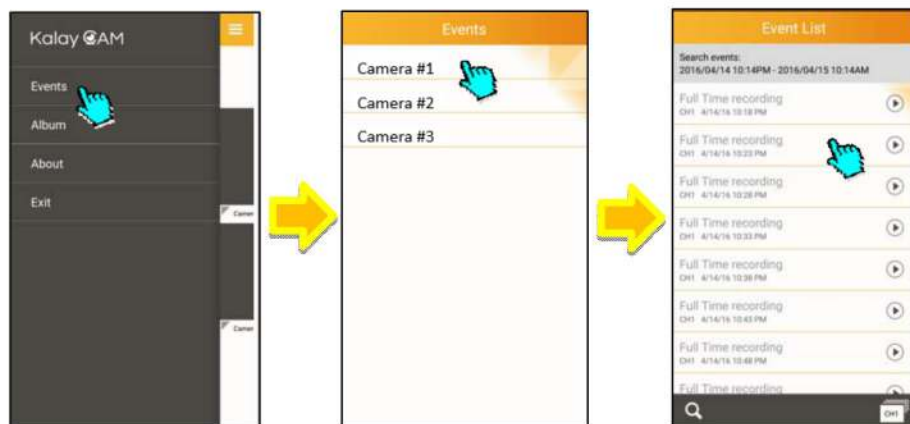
Kalay CAM

Events

Album

About

Exit

Camer

Camer

Events

Camera #1

Camera #2

Camera #3

Event List

Search events:
2016/04/14 10:14PM - 2016/04/15 10:14AM

Full Time recording
CH1 4/14/16 10:18 PM

Full Time recording
CH1 4/14/16 10:23 PM

Full Time recording
CH1 4/14/16 10:28 PM

Full Time recording
CH1 4/14/16 10:33 PM

Full Time recording
CH1 4/14/16 10:38 PM

Full Time recording
CH1 4/14/16 10:43 PM

Full Time recording
CH1 4/14/16 10:48 PM

Full Time recording

CH1